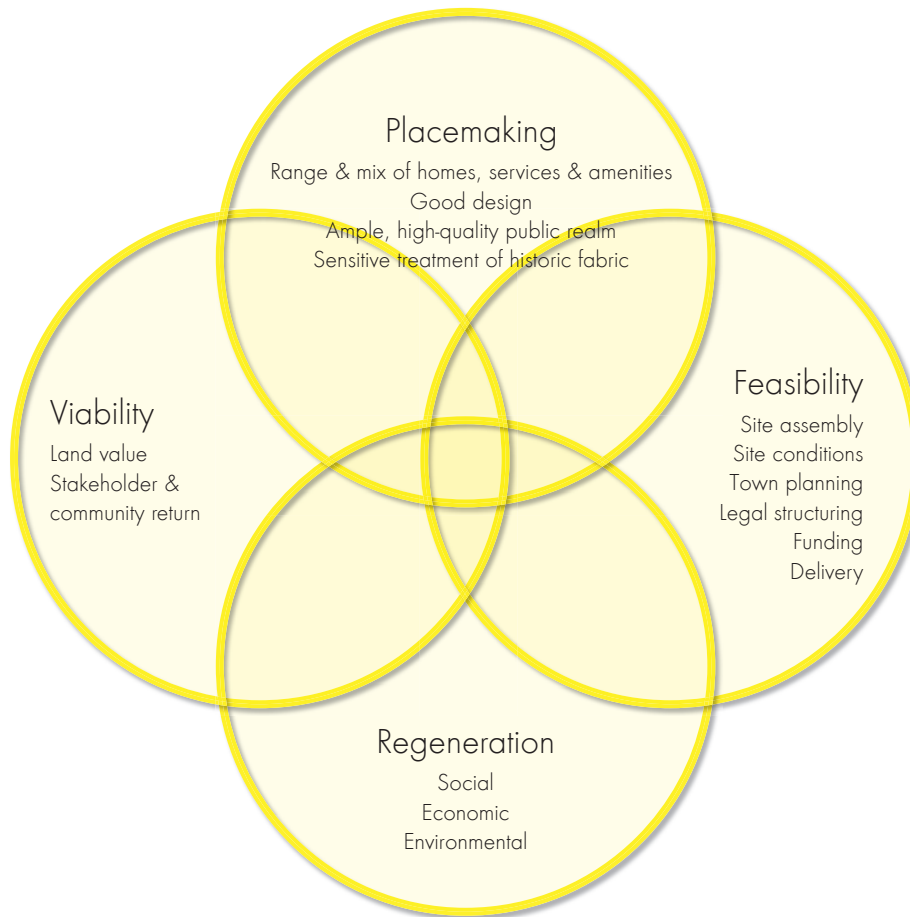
Placemaking
Range & mix of homes, services & amenities
Good design
Ample, high-quality public realm
Sensitive treatment of historic fabric

Viability
Land value
Stakeholder & community return

Feasibility
Site assembly
Site conditions
Town planning
Legal structuring
Funding
Delivery

Regeneration
Social
Economic
Environmental